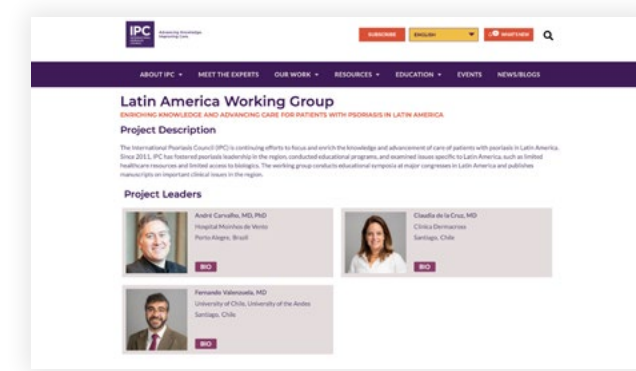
IPC Advancing Knowledge Improving Care

SUBSCRIBE ENGLISH WHAT'S NEW

ABOUT IPC MEET THE EXPERTS OUR WORK RESOURCES EDUCATION EVENTS NEWS/BLOGS

Latin America Working Group

ENRICHING KNOWLEDGE AND ADVANCING CARE FOR PATIENTS WITH PSORIASIS IN LATIN AMERICA

Project Description

The International Psoriasis Council (IPC) is continuing efforts to focus and enrich the knowledge and advancement of care of patients with psoriasis in Latin America. Since 2011, IPC has fostered psoriasis leadership in the region, conducted educational programs, and examined issues specific to Latin America, such as limited healthcare resources and limited access to biologics. The working group conducts educational symposia at major congresses in Latin America and publishes manuscripts on important clinical issues in the region.

Project Leaders

André Carvalho, MD, PhD
Hospital Moinhos de Vento
Porto Alegre, Brazil
BIO

Claudia de la Cruz, MD
Clínica Dermacross
Santiago, Chile
BIO

Fernando Valenzuela, MD
University of Chile, University of the Andes
Santiago, Chile
BIO